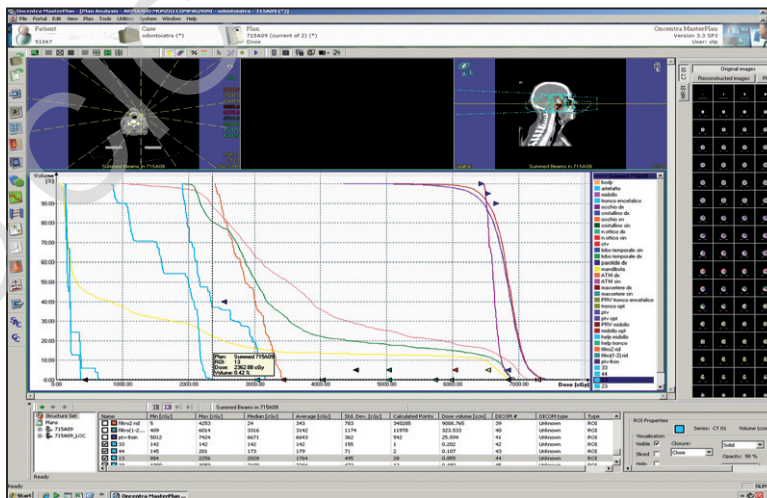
Oncentra MasterPlan - [Plan Analysis - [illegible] - 715A09 (*)]
File Portal Edit View Plan Tools Utility System Window Help
Patient
51047
Case
adontoiatra (*)
Plan
715A09 (current of 2) (*)
Dose
Oncentra MasterPlan
Version 3.3 SP3
User: otp
Summed Beams in 715A09
Summed Beams in 715A09
Original images
Reconstructed images
Volume [%]
90.00
80.00
70.00
60.00
50.00
40.00
30.00
20.00
10.00
0.00
1000.00
2000.00
3000.00
4000.00
5000.00
6000.00
7000.00
Dose [cGy]
Plan: Summed 715A09
ROI: 13
Dose: 2362.88 cGy
Volume: 0.42 %
body
arteliatto
midollo
tronco encefalico
occhio dx
cristallino dx
occhio sin
cristallino sin
n.ottico dx
n.ottico sin
ctv
lobo temporale sin
lobo temporale dx
parotide dx
mandibola
ATM dx
ATM sin
massetere dx
massetere sin
PRV tronco encefalico
tronco opt
ptv
ptv opt
PRV midollo
midollo opt
help midollo
help tronco
fibro2 rid
fibro(1-2) rid
ptv-itsin
33
44
13
23
Structure Set
Plans
715A09
715A09_LOC
Summed Beams in 715A09
| Name | Min [cGy] | Max [cGy] | Median [cGy] | Average [cGy] | Std. Dev. [cGy] | Calculated Points | Dose volume [ccm] | DICOM # | DICOM type | Type |
|---|---|---|---|---|---|---|---|---|---|---|
| fibro2 rid | 5 | 4253 | 24 | 343 | 783 | 340285 | 9088.765 | 39 | Unknown | ROI |
| fibro(1-2)... | 409 | 6014 | 3316 | 3142 | 1174 | 11978 | 323.933 | 40 | Unknown | ROI |
| ptv-itsin | 5012 | 7424 | 6671 | 6643 | 362 | 942 | 25.594 | 41 | Unknown | ROI |
| 33 | 142 | 142 | 142 | 142 | 155 | 1 | 0.202 | 42 | Unknown | ROI |
| 44 | 145 | 201 | 173 | 179 | 71 | 2 | 0.107 | 43 | Unknown | ROI |
| 13 | 604 | 2256 | 2028 | 1764 | 495 | 28 | 0.855 | 44 | Unknown | ROI |
| 23 | 1000 | 3080 | 2100 | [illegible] | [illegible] | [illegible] | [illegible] | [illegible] | Unknown | ROI |
ROI Properties
Series: CT 01
Volume (ccm)
Visualization
Visible
Closure:
Solid
Sliced
Close
Opacity: 90 %
Ready
Start
Oncentra MasterPlan ...